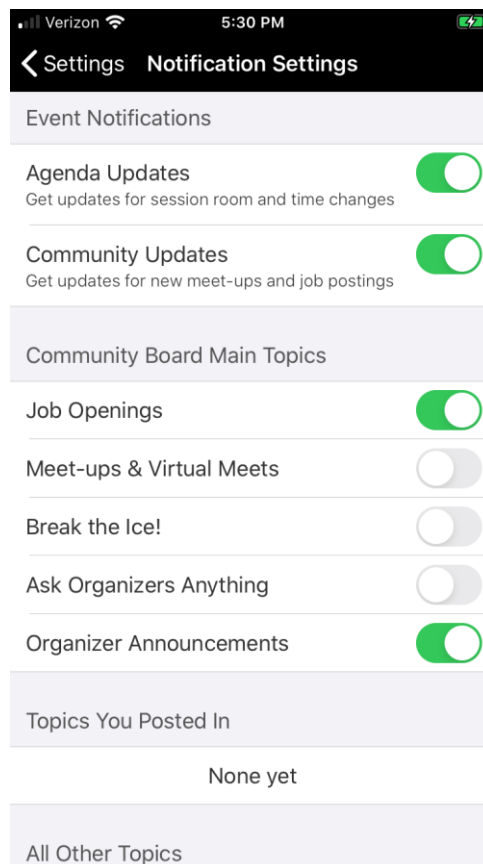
Verizon 5:30 PM

Settings Notification Settings

Event Notifications

Agenda Updates
Get updates for session room and time changes

Community Updates
Get updates for new meet-ups and job postings

Community Board Main Topics

Job Openings

Meet-ups & Virtual Meets

Break the Ice!

Ask Organizers Anything

Organizer Announcements

Topics You Posted In

None yet

All Other Topics